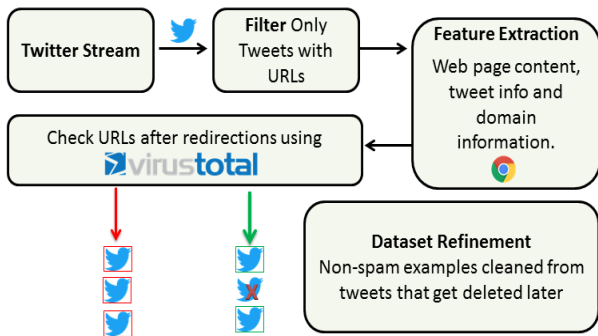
Twitter Stream

Filter Only Tweets with URLs

Feature Extraction

Web page content, tweet info and domain information.

Check URLs after redirections using

virustotal

Dataset Refinement

Non-spam examples cleaned from tweets that get deleted later